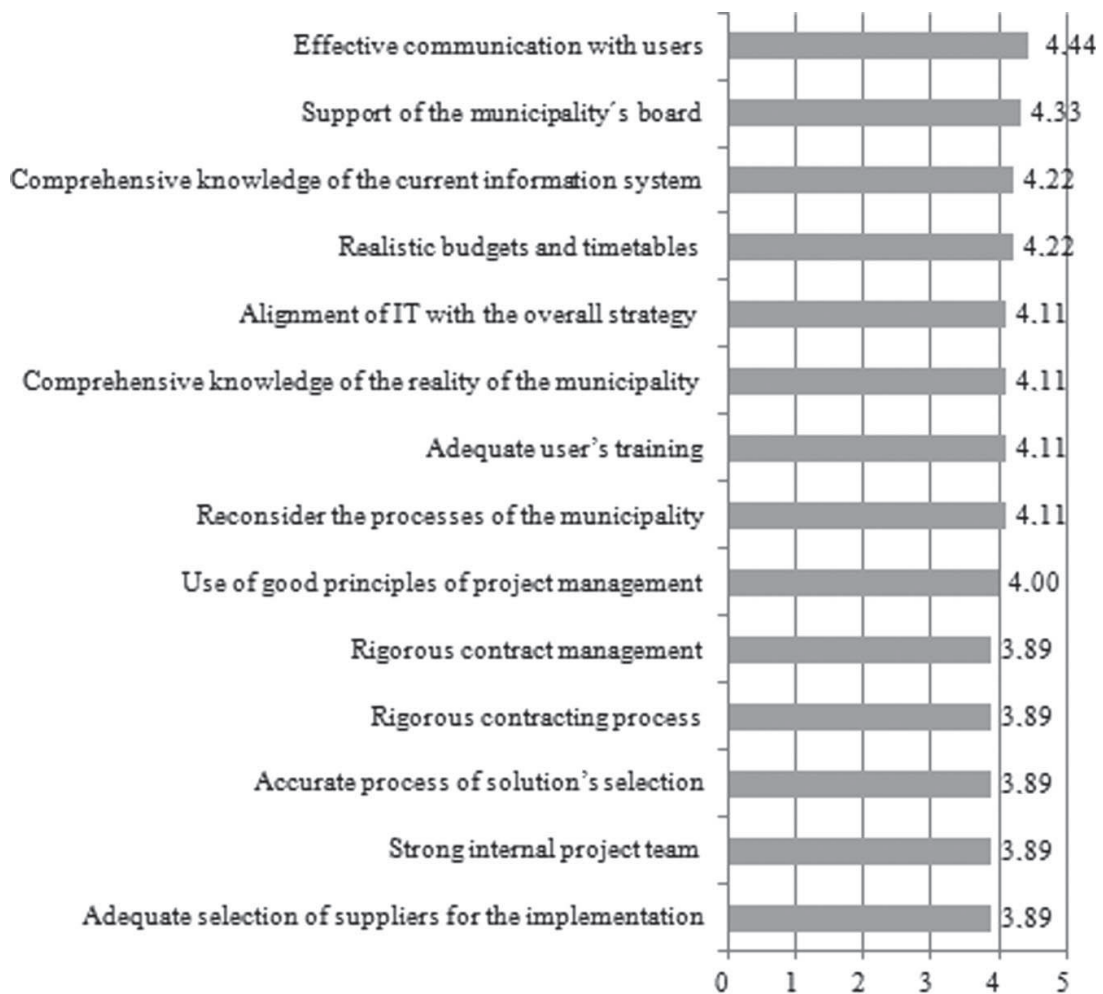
Effective communication with users 4.44

Support of the municipality´s board 4.33

Comprehensive knowledge of the current information system 4.22

Realistic budgets and timetables 4.22

Alignment of IT with the overall strategy 4.11

Comprehensive knowledge of the reality of the municipality 4.11

Adequate user's training 4.11

Reconsider the processes of the municipality 4.11

Use of good principles of project management 4.00

Rigorous contract management 3.89

Rigorous contracting process 3.89

Accurate process of solution's selection 3.89

Strong internal project team 3.89

Adequate selection of suppliers for the implementation 3.89

0 1 2 3 4 5